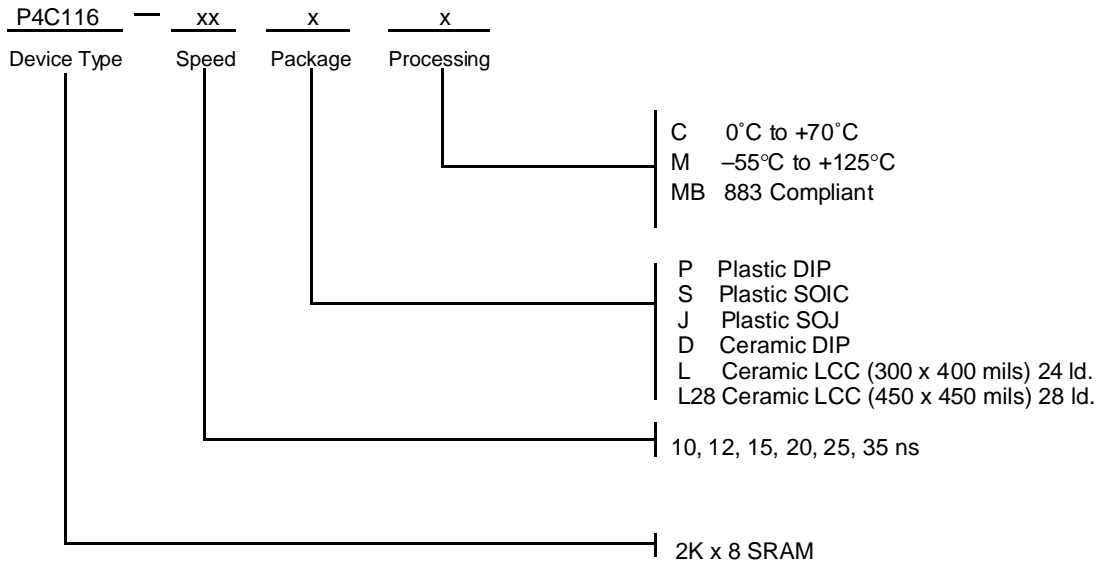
P4C116 — xx x x

Device Type Speed Package Processing

C 0˚C to +70˚C
M –55°C to +125°C
MB 883 Compliant

P Plastic DIP
S Plastic SOIC
J Plastic SOJ
D Ceramic DIP
L Ceramic LCC (300 x 400 mils) 24 ld.
L28 Ceramic LCC (450 x 450 mils) 28 ld.

10, 12, 15, 20, 25, 35 ns

2K x 8 SRAM